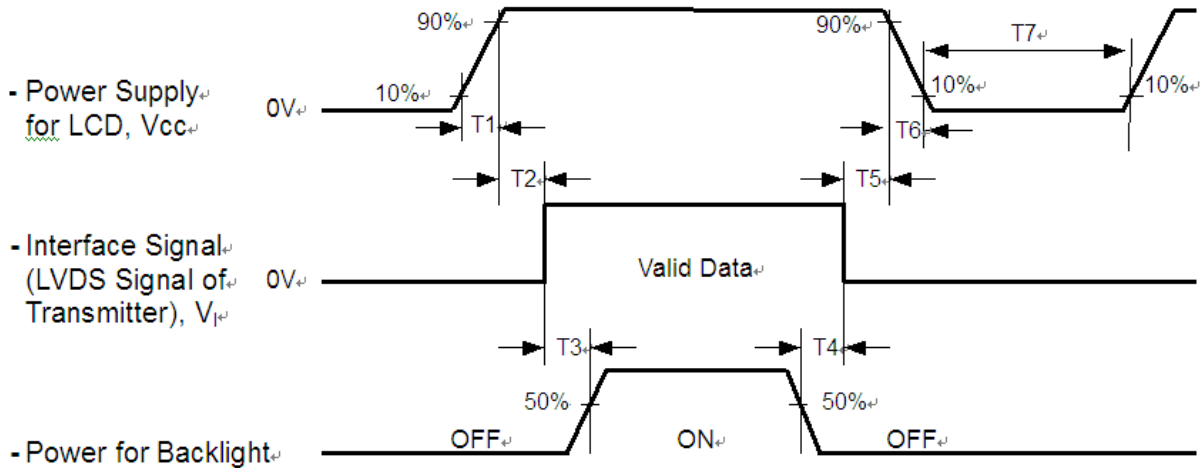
- Power Supply for LCD, Vcc

0V

10%

90%

T1

90%

10%

T7

10%

T6

T2

T5

- Interface Signal (LVDS Signal of Transmitter), $V_I$

0V

Valid Data

T3

T4

50%

50%

- Power for Backlight

OFF

ON

OFF